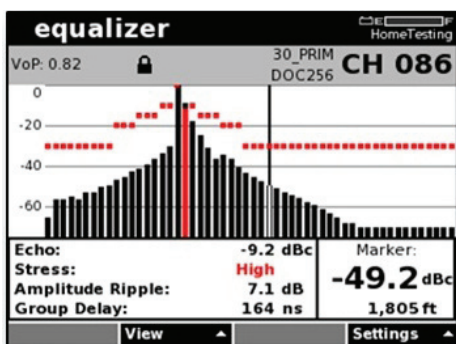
equalizer

E F
HomeTesting

VoP: 0.82

30_PRIM
DOC256

CH 086

0
-20
-40
-60

| Echo: | -9.2 dBc |
|---|---|
| Stress: | High |
| Amplitude Ripple: | 7.1 dB |
| Group Delay: | 164 ns |

Marker:
-49.2 dBc
1,805 ft

View
Settings